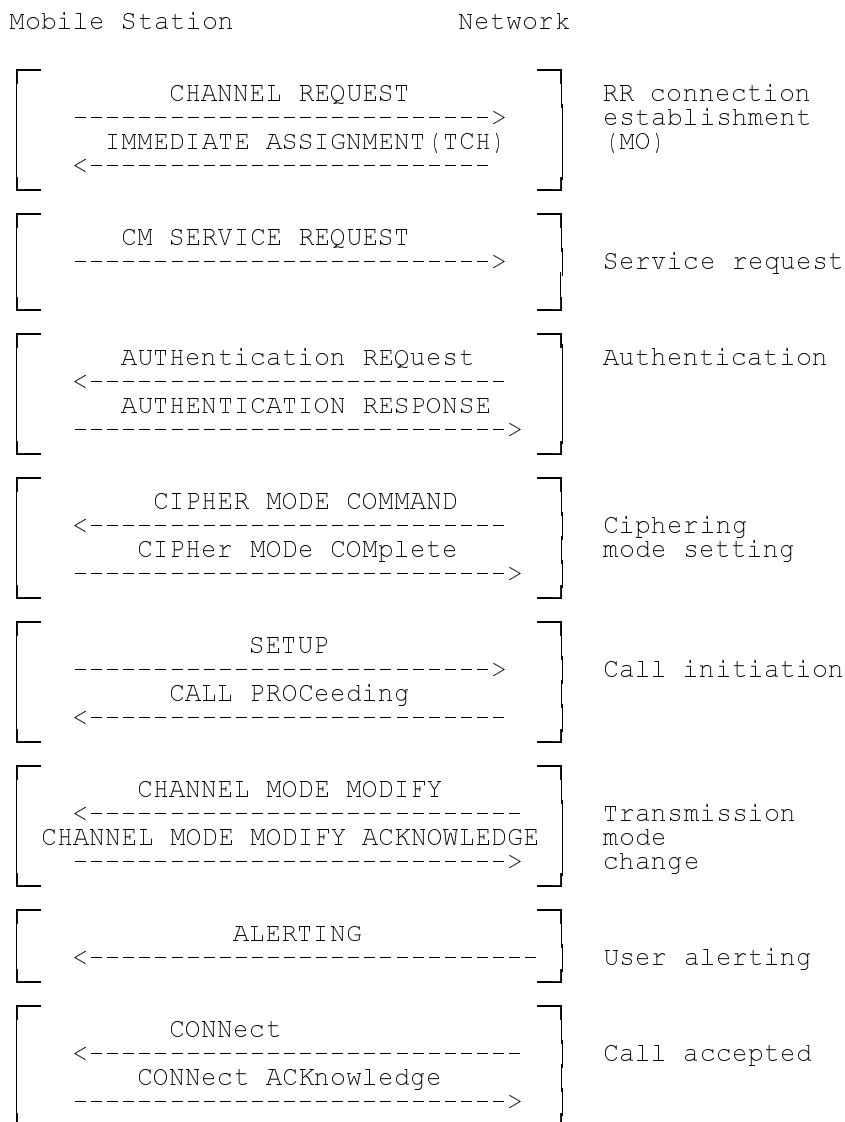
Mobile Station Network

CHANNEL REQUEST
-------------------------->
IMMEDIATE ASSIGNMENT(TCH)
<--------------------------

RR connection establishment (MO)

CM SERVICE REQUEST
-------------------------->

Service request

AUTHentication REQuest
<--------------------------
AUTHENTICATION RESPONSE
-------------------------->

Authentication

CIPHER MODE COMMAND
<--------------------------
CIPHer MODe COMplete
-------------------------->

Ciphering mode setting

SETUP
-------------------------->
CALL PROCeeding
<--------------------------

Call initiation

CHANNEL MODE MODIFY
<--------------------------
CHANNEL MODE MODIFY ACKNOWLEDGE
-------------------------->

Transmission mode change

ALERTING
<--------------------------

User alerting

CONNect
<--------------------------
CONNect ACKnowledge
-------------------------->

Call accepted